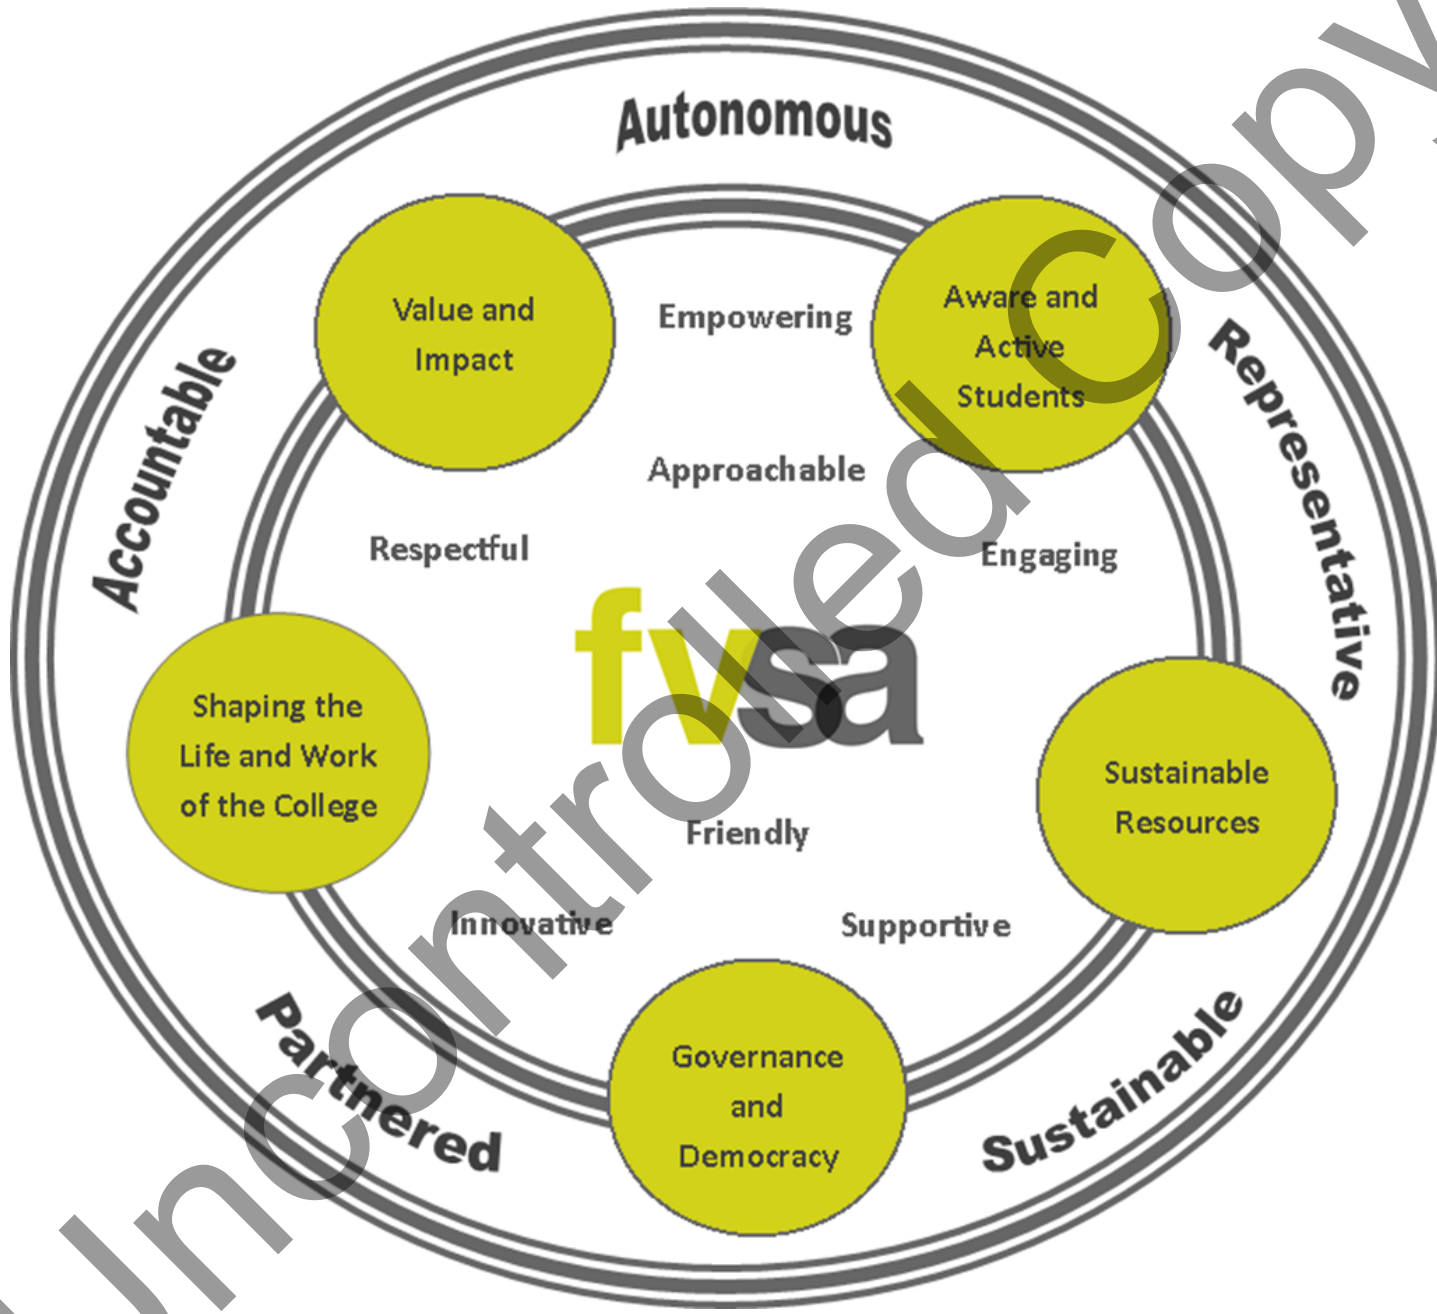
Autonomous

Representative

Sustainable

Partnered

Accountable

Value and Impact

Empowering

Aware and Active Students

Approachable

Respectful

Engaging

fvsa

Shaping the Life and Work of the College

Sustainable Resources

Friendly

Innovative

Supportive

Governance and Democracy

Uncontrolled Copy